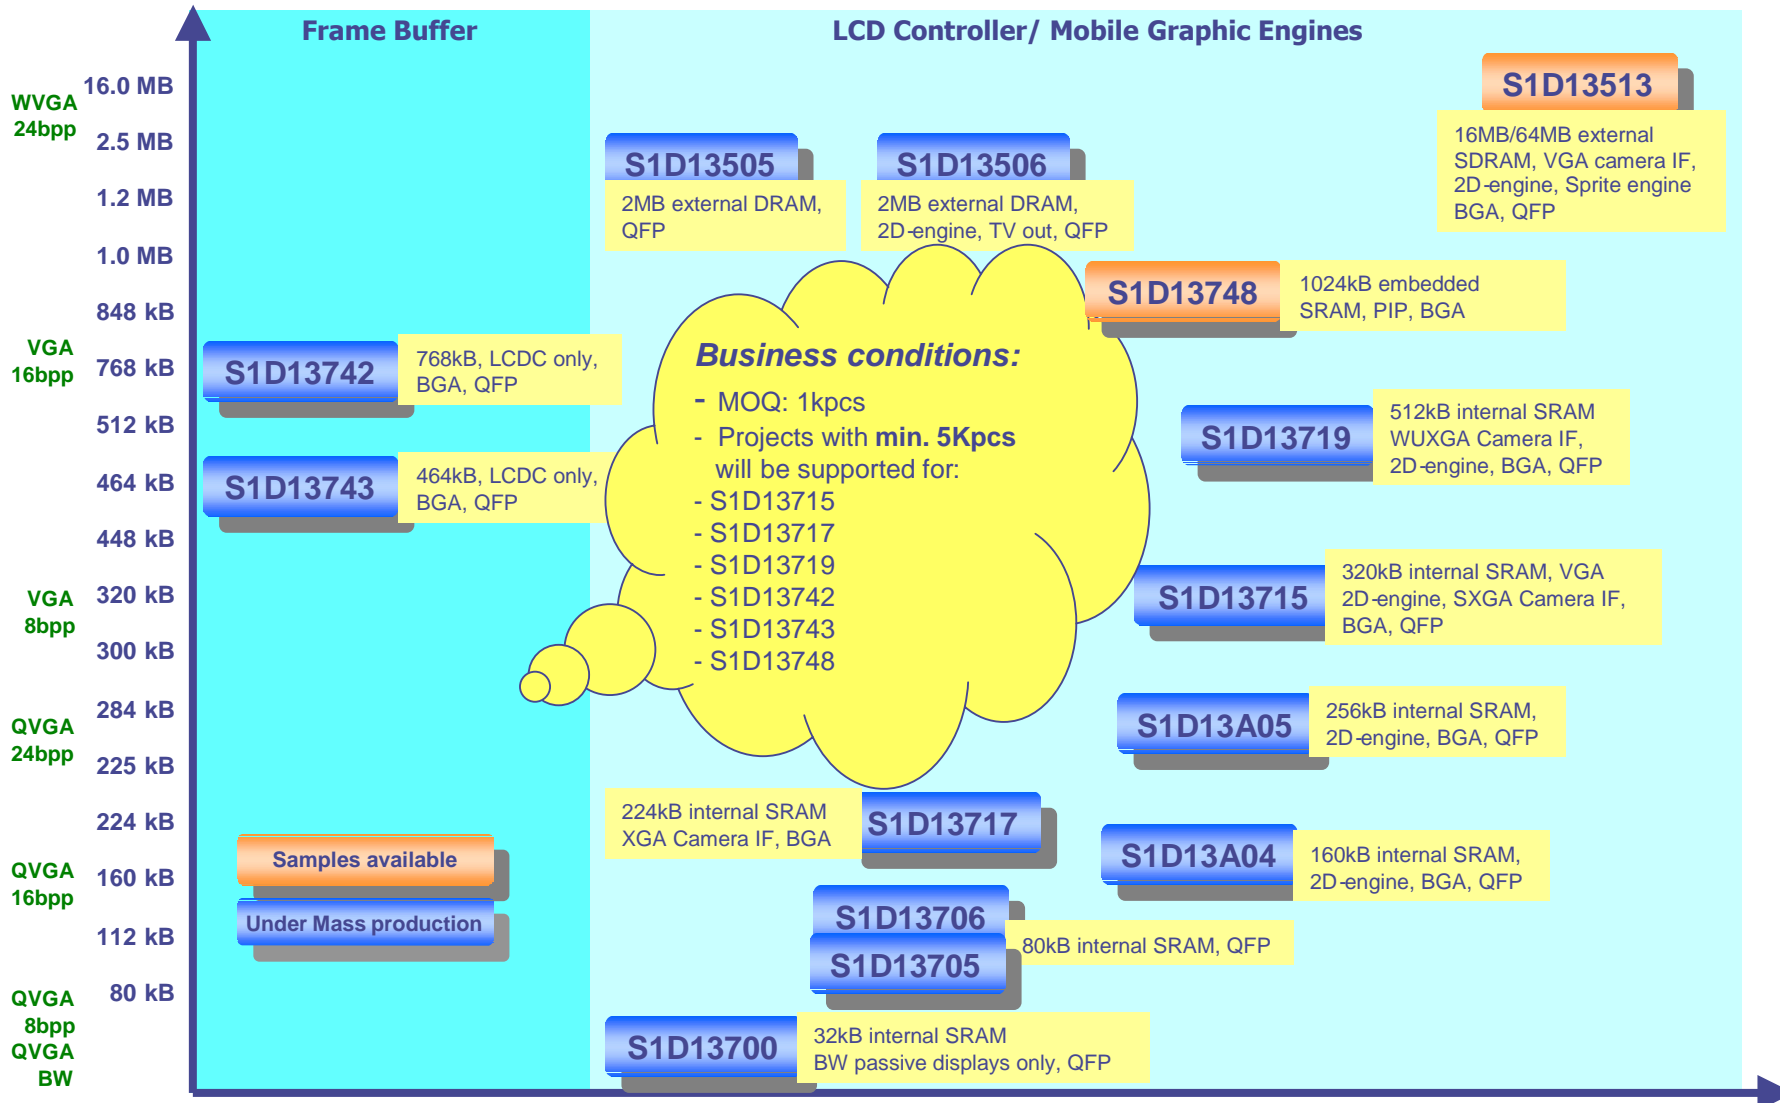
Frame Buffer

LCD Controller/ Mobile Graphic Engines

WVGA 24bpp

16.0 MB

2.5 MB

1.2 MB

1.0 MB

848 kB

VGA 16bpp

768 kB

512 kB

464 kB

448 kB

VGA 8bpp

320 kB

300 kB

QVGA 24bpp

284 kB

225 kB

224 kB

QVGA 16bpp

160 kB

112 kB

QVGA 8bpp

80 kB

QVGA BW

S1D13513
16MB/64MB external SDRAM, VGA camera IF, 2D-engine, Sprite engine BGA, QFP

S1D13505
2MB external DRAM, QFP

S1D13506
2MB external DRAM, 2D-engine, TV out, QFP

S1D13748
1024kB embedded SRAM, PIP, BGA

S1D13742
768kB, LCDC only, BGA, QFP

S1D13743
464kB, LCDC only, BGA, QFP

Business conditions:
- MOQ: 1kpcs
- Projects with min. 5Kpcs will be supported for:
- S1D13715
- S1D13717
- S1D13719
- S1D13742
- S1D13743
- S1D13748

S1D13719
512kB internal SRAM WUXGA Camera IF, 2D-engine, BGA, QFP

S1D13715
320kB internal SRAM, VGA 2D-engine, SXGA Camera IF, BGA, QFP

S1D13A05
256kB internal SRAM, 2D-engine, BGA, QFP

224kB internal SRAM XGA Camera IF, BGA
S1D13717

S1D13A04
160kB internal SRAM, 2D-engine, BGA, QFP

Samples available

Under Mass production

S1D13706
S1D13705
80kB internal SRAM, QFP

S1D13700
32kB internal SRAM BW passive displays only, QFP